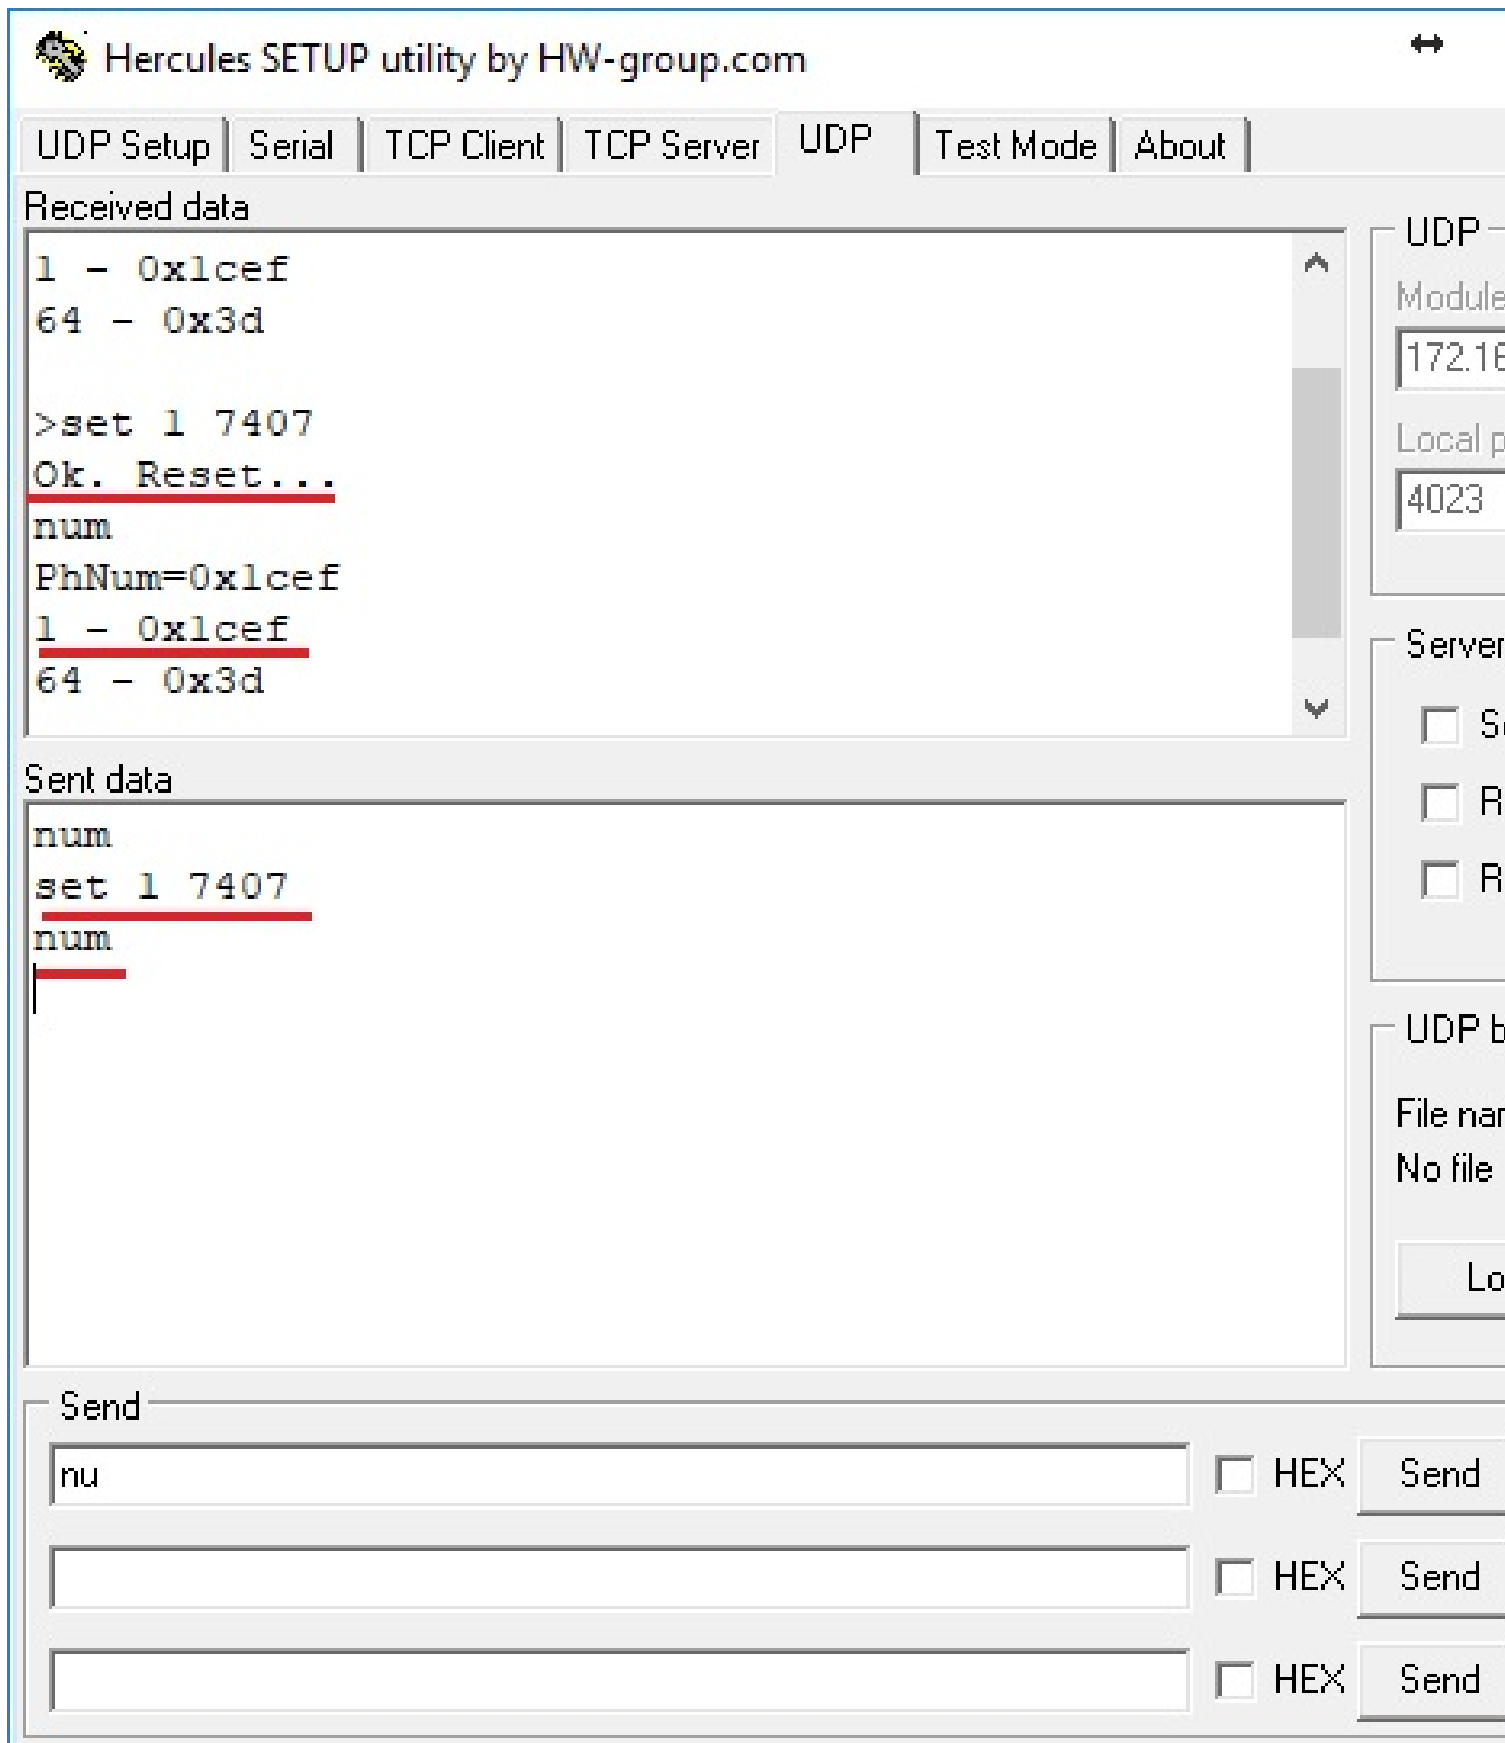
Hercules SETUP utility by HW-group.com

UDP Setup | Serial | TCP Client | TCP Server | UDP | Test Mode | About

Received data

1 - 0x1cef
64 - 0x3d

>set 1 7407
Ok. Reset...
num
PhNum=0x1cef
1 - 0x1cef
64 - 0x3d

Sent data

num
set 1 7407
num

UDP

Module

172.16

Local p

4023

Server

Se

R

R

UDP b

File nar

No file

Lo

Send

nu

HEX Send

HEX Send

HEX Send